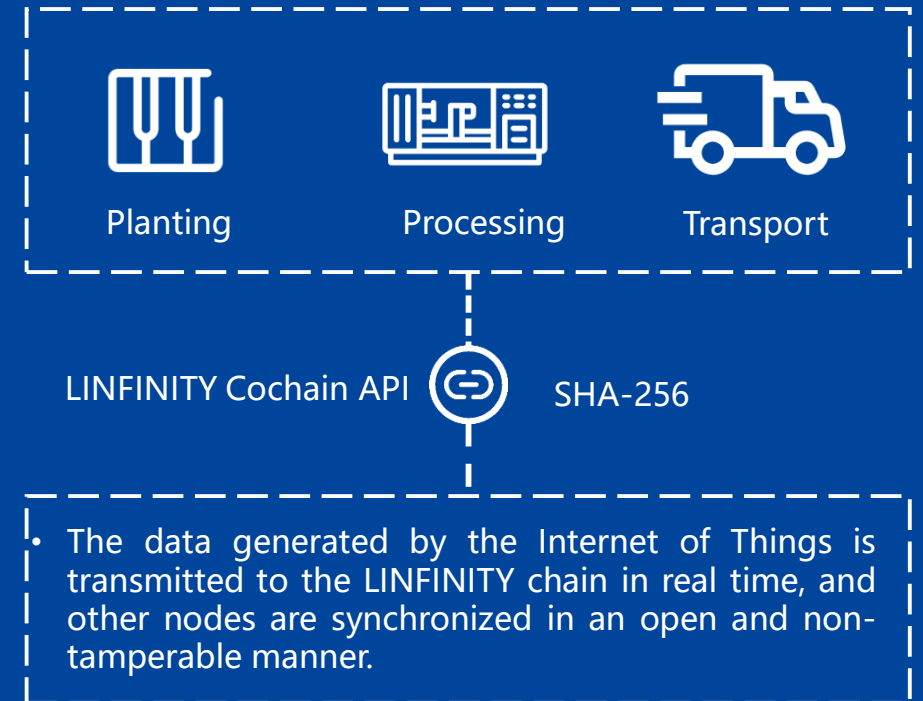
Planting

Processing

Transport

LINFINITY Cochain API

SHA-256

• The data generated by the Internet of Things is transmitted to the LINFINITY chain in real time, and other nodes are synchronized in an open and non-tamperable manner.